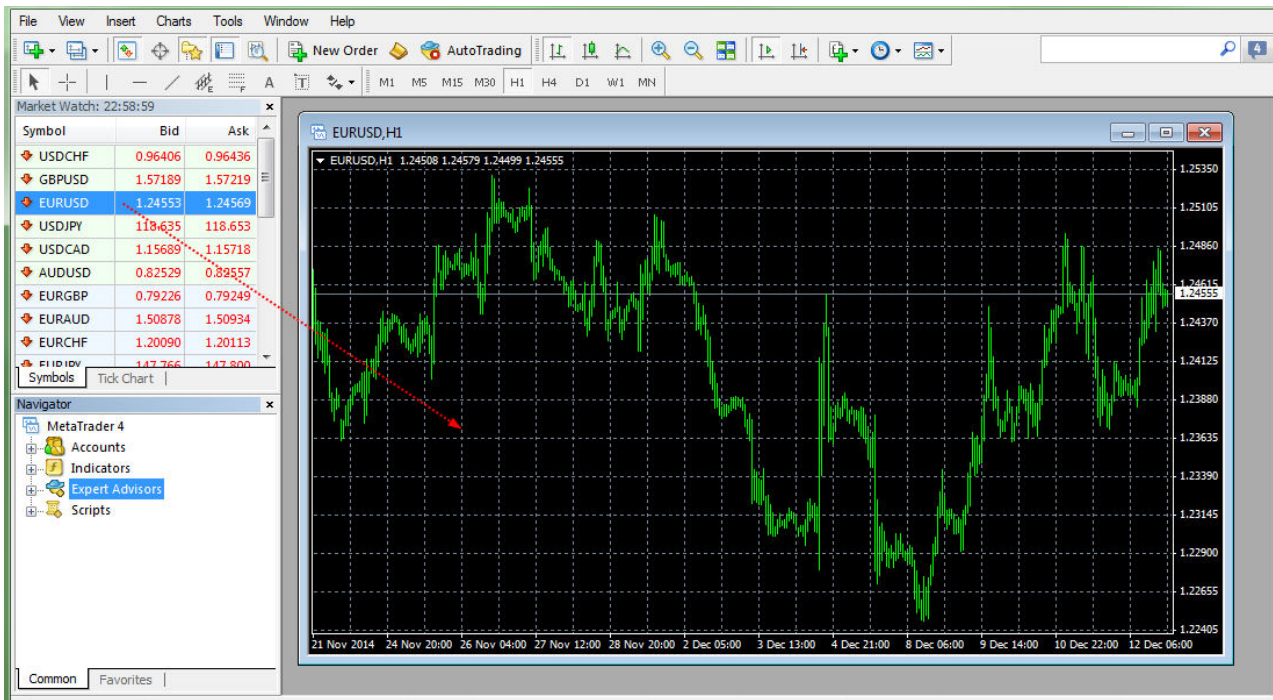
File View Insert Charts Tools Window Help

New Order AutoTrading

M1 M5 M15 M30 H1 H4 D1 W1 MN

Market Watch: 22:58:59

| Symbol | Bid | Ask |
|---|---|---|
| USDCHF | 0.96406 | 0.96436 |
| GBPUSD | 1.57189 | 1.57219 |
| EURUSD | 1.24553 | 1.24569 |
| USDJPY | 118.635 | 118.653 |
| USDCAD | 1.15689 | 1.15718 |
| AUDUSD | 0.82529 | 0.82557 |
| EURGBP | 0.79226 | 0.79249 |
| EURAUD | 1.50878 | 1.50934 |
| EURCHF | 1.20090 | 1.20113 |
| EURJPY | 147.766 | 147.800 |

Symbols | Tick Chart

Navigator

MetaTrader 4
Accounts
Indicators
Expert Advisors
Scripts

Common | Favorites

EURUSD,H1

EURUSD,H1 1.24508 1.24579 1.24499 1.24555

1.25350
1.25105
1.24860
1.24615
1.24555
1.24370
1.24125
1.23880
1.23635
1.23390
1.23145
1.22900
1.22655
1.22405

21 Nov 2014 24 Nov 20:00 26 Nov 04:00 27 Nov 12:00 28 Nov 20:00 2 Dec 05:00 3 Dec 13:00 4 Dec 21:00 8 Dec 06:00 9 Dec 14:00 10 Dec 22:00 12 Dec 06:00